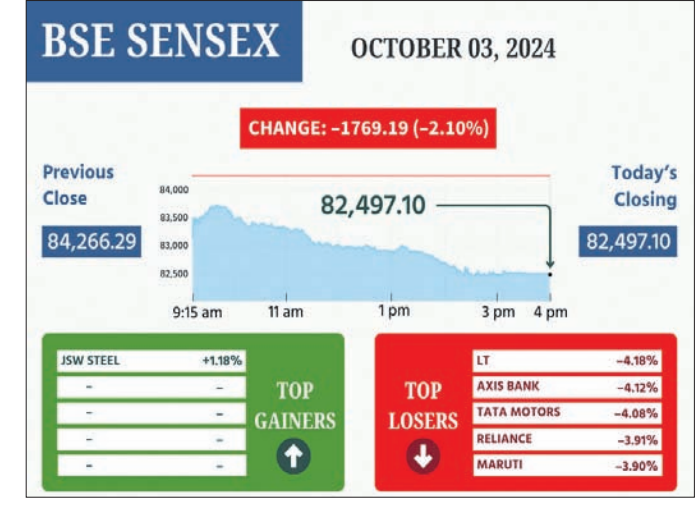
BSE SENSEX

OCTOBER 03, 2024

CHANGE: –1769.19 (–2.10%)

Previous Close

84,266.29

84,000
83,500
83,000
82,500

82,497.10

9:15 am 11 am 1 pm 3 pm 4 pm

Today's Closing

82,497.10

| JSW STEEL | +1.18% |
|---|---|
| – | – |
| – | – |
| – | – |
| – | – |

TOP GAINERS

TOP LOSERS

| LT | –4.18% |
|---|---|
| AXIS BANK | –4.12% |
| TATA MOTORS | –4.08% |
| RELIANCE | –3.91% |
| MARUTI | –3.90% |